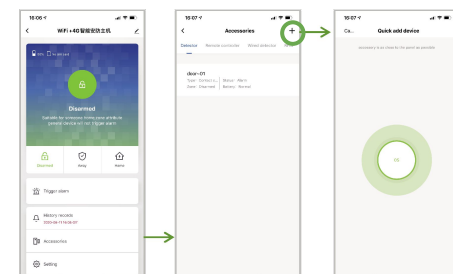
16:06

WiFi +4G智能安防主机

Disarmed

Suitable for everyday home when all doors and windows are closed. Some devices will not trigger alarm

Disarmed

Stay

Home

Trigger alarm

History records

2023-06-11 16:06:57

Accessories

Setting

16:07

Accessories

Detector

Remote controller

Wired detector

door-01

Type: Contact s...

Status: Alarm

Zone: Disarmed

Battery: Normal

16:07

Ca...

Quick add device

0%